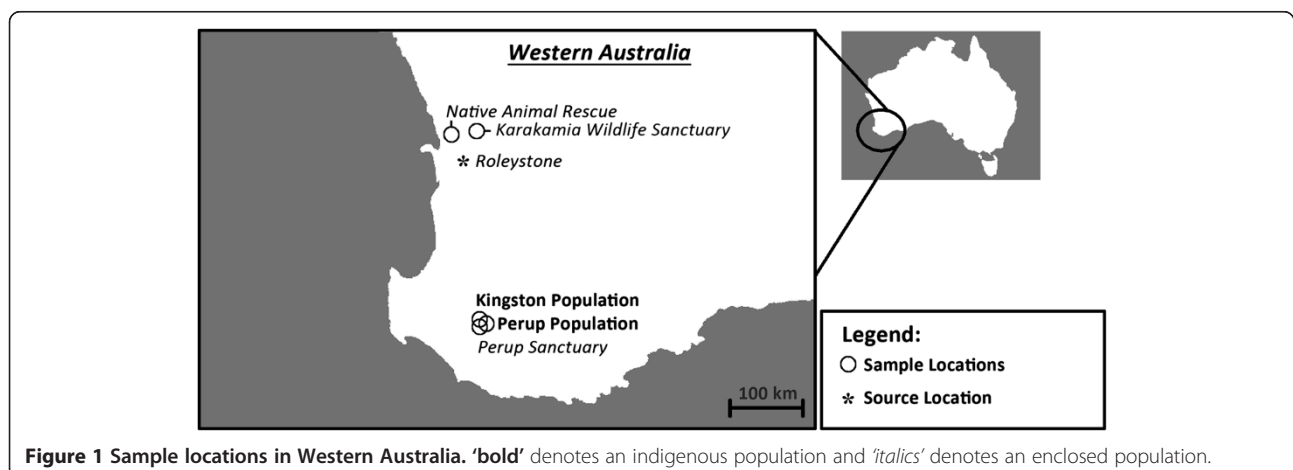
Western Australia

Native Animal Rescue

Karakamia Wildlife Sanctuary

* Roleystone

Kingston Population

Perup Population

Perup Sanctuary

100 km

Legend:

Sample Locations

* Source Location

**Figure 1 Sample locations in Western Australia. 'bold'** denotes an indigenous population and *'italics'* denotes an enclosed population.